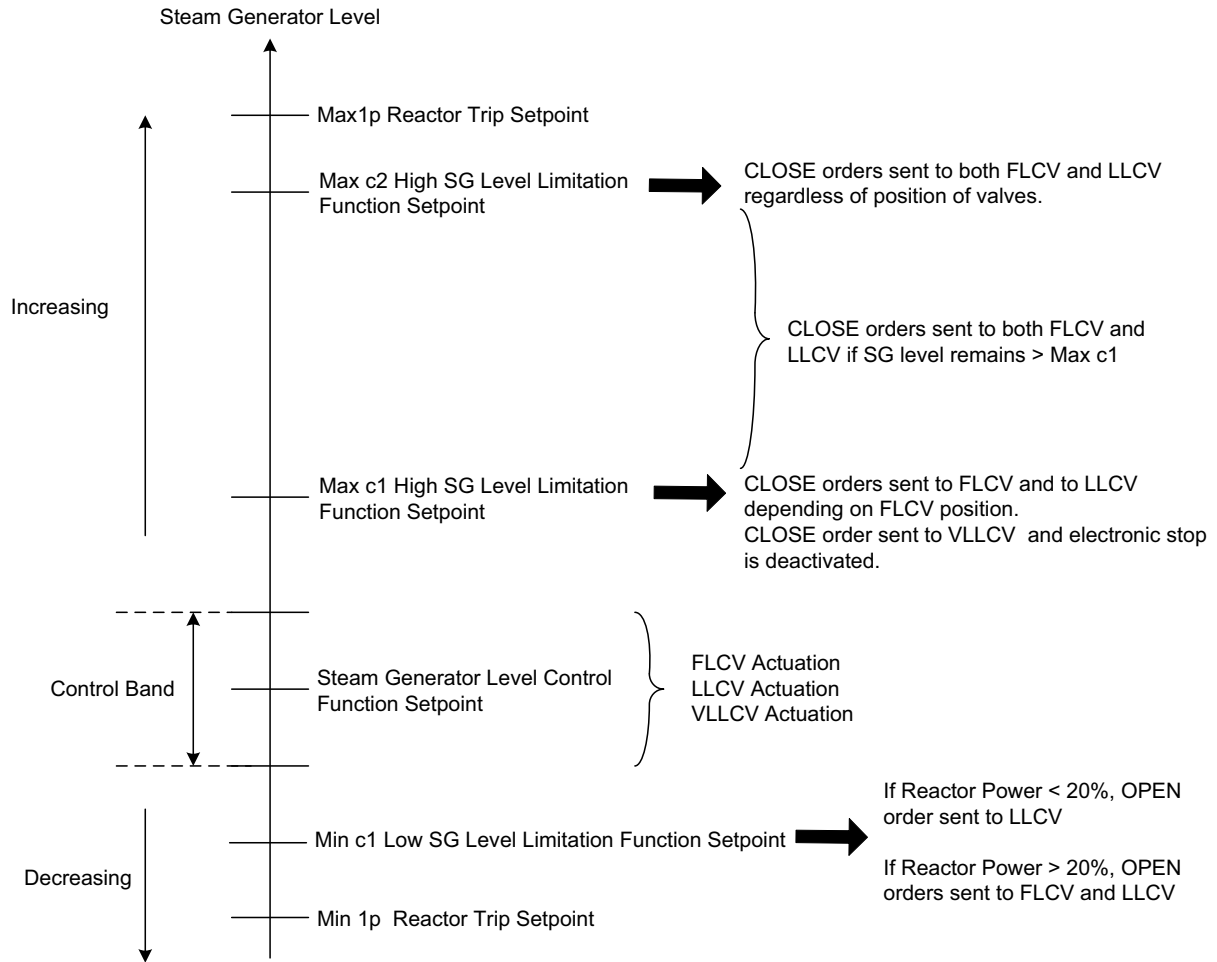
Steam Generator Level

Max1p Reactor Trip Setpoint

Max c2 High SG Level Limitation Function Setpoint

CLOSE orders sent to both FLCV and LLCV regardless of position of valves.

Increasing

CLOSE orders sent to both FLCV and LLCV if SG level remains > Max c1

Max c1 High SG Level Limitation Function Setpoint

CLOSE orders sent to FLCV and to LLCV depending on FLCV position.
CLOSE order sent to VLLCV and electronic stop is deactivated.

Control Band

Steam Generator Level Control Function Setpoint

FLCV Actuation
LLCV Actuation
VLLCV Actuation

If Reactor Power < 20%, OPEN order sent to LLCV

Min c1 Low SG Level Limitation Function Setpoint

If Reactor Power > 20%, OPEN orders sent to FLCV and LLCV

Decreasing

Min 1p Reactor Trip Setpoint